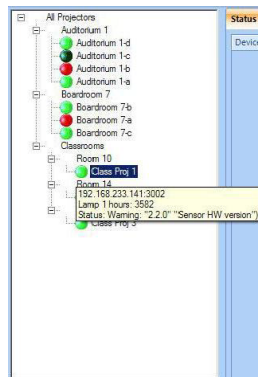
All Projectors
Auditorium 1
Auditorium 1-d
Auditorium 1-c
Auditorium 1-b
Auditorium 1-a
Boardroom 7
Boardroom 7-b
Boardroom 7-a
Boardroom 7-c
Classrooms
Room 10
Class Proj 1
Room 14
192.168.233.141:3002
Lamp 1 hours: 3582
Status: Warning: "2.2.0" "Sensor HW version")
Class Proj 3

Status
Device